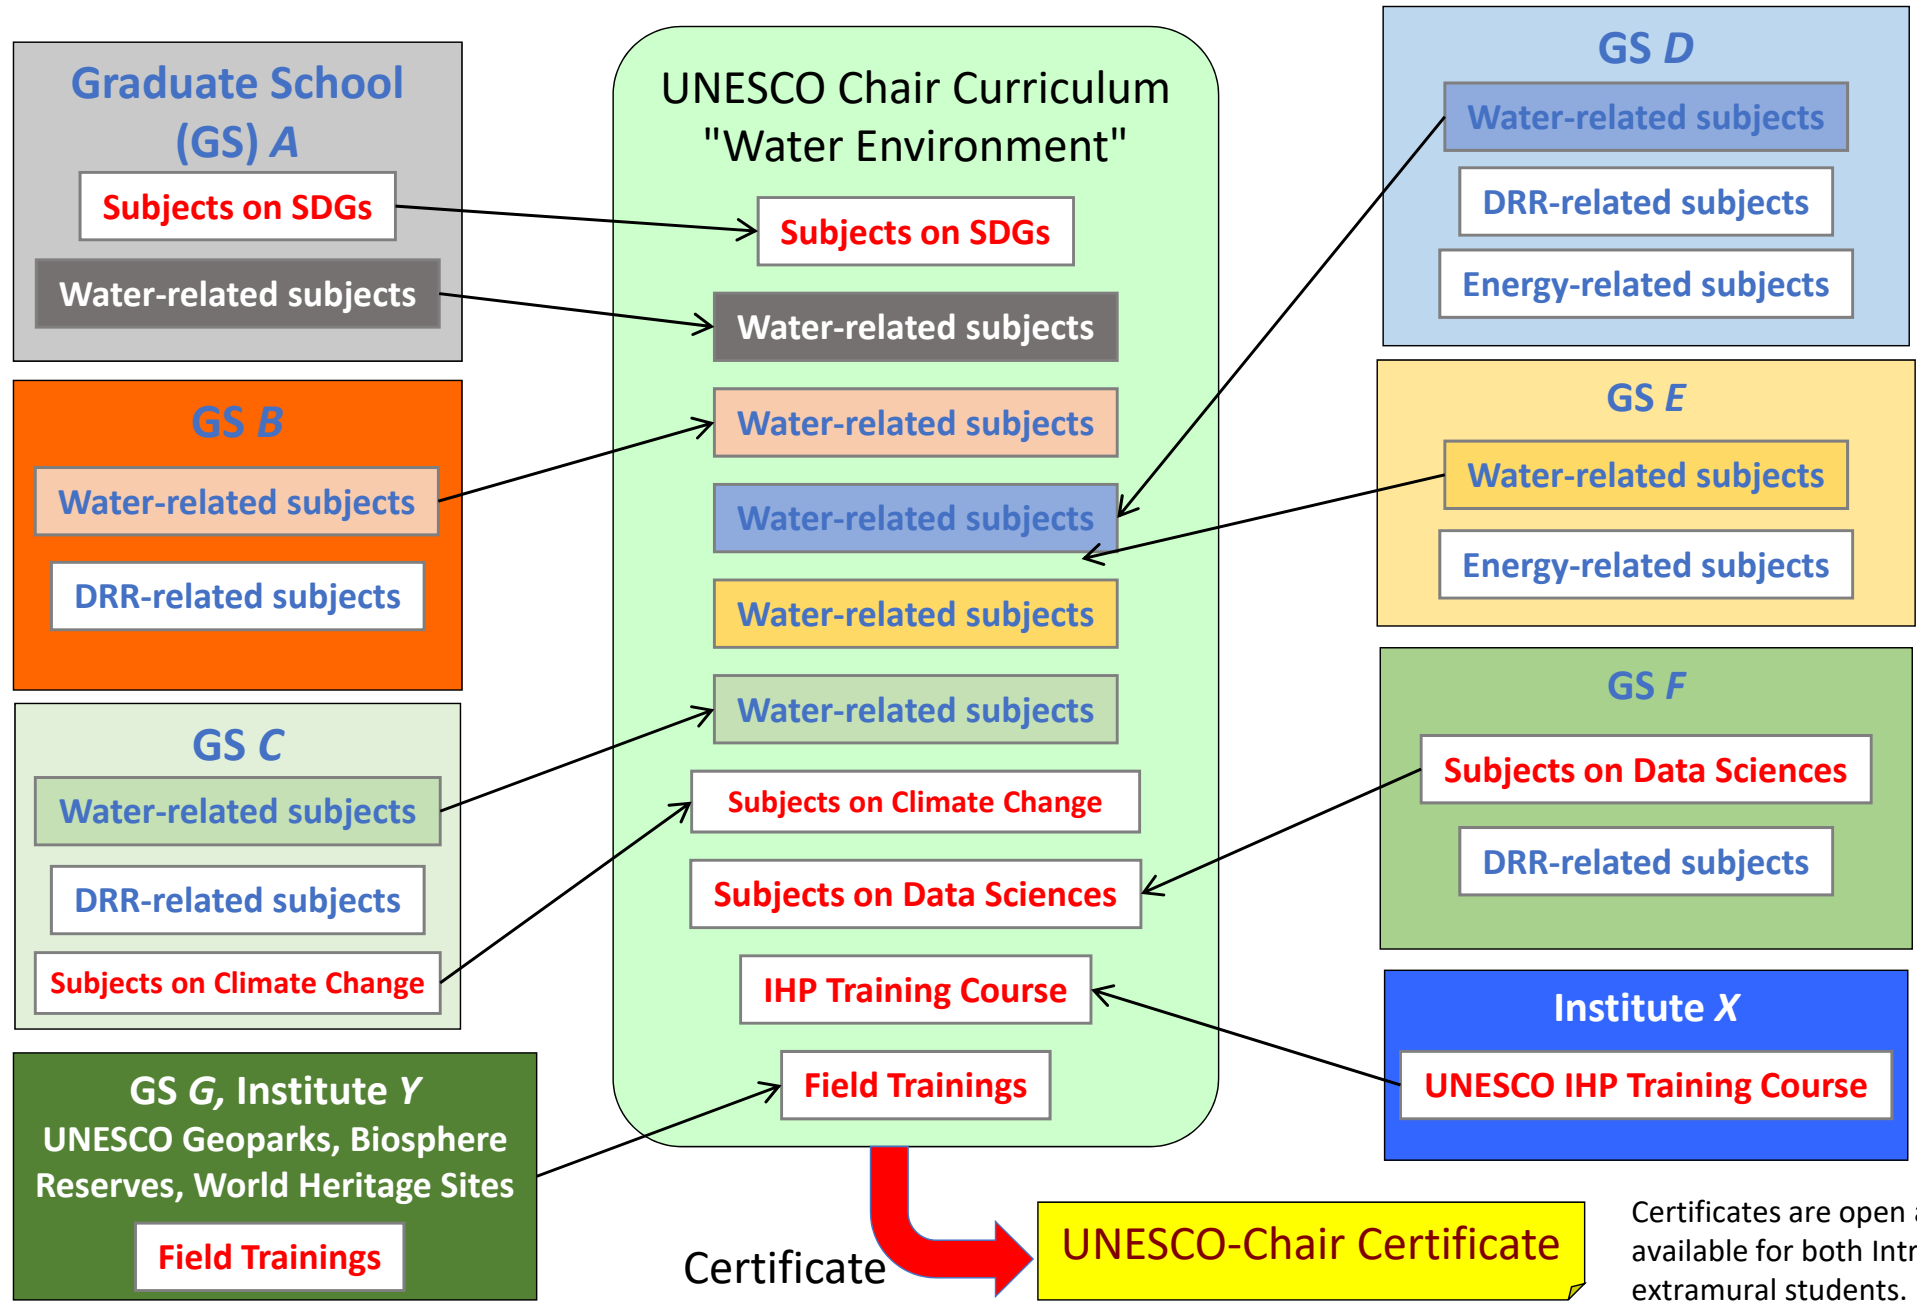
Graduate School (GS) A

Subjects on SDGs

Water-related subjects

GS B

Water-related subjects

DRR-related subjects

GS C

Water-related subjects

DRR-related subjects

Subjects on Climate Change

GS G, Institute Y
UNESCO Geoparks, Biosphere Reserves, World Heritage Sites

Field Trainings

UNESCO Chair Curriculum "Water Environment"

Subjects on SDGs

Water-related subjects

Water-related subjects

Water-related subjects

Water-related subjects

Water-related subjects

Subjects on Climate Change

Subjects on Data Sciences

IHP Training Course

Field Trainings

GS D

Water-related subjects

DRR-related subjects

Energy-related subjects

GS E

Water-related subjects

Energy-related subjects

GS F

Subjects on Data Sciences

DRR-related subjects

Institute X

UNESCO IHP Training Course

Certificate

UNESCO-Chair Certificate

Certificates are open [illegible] available for both Intr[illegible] extramural students.